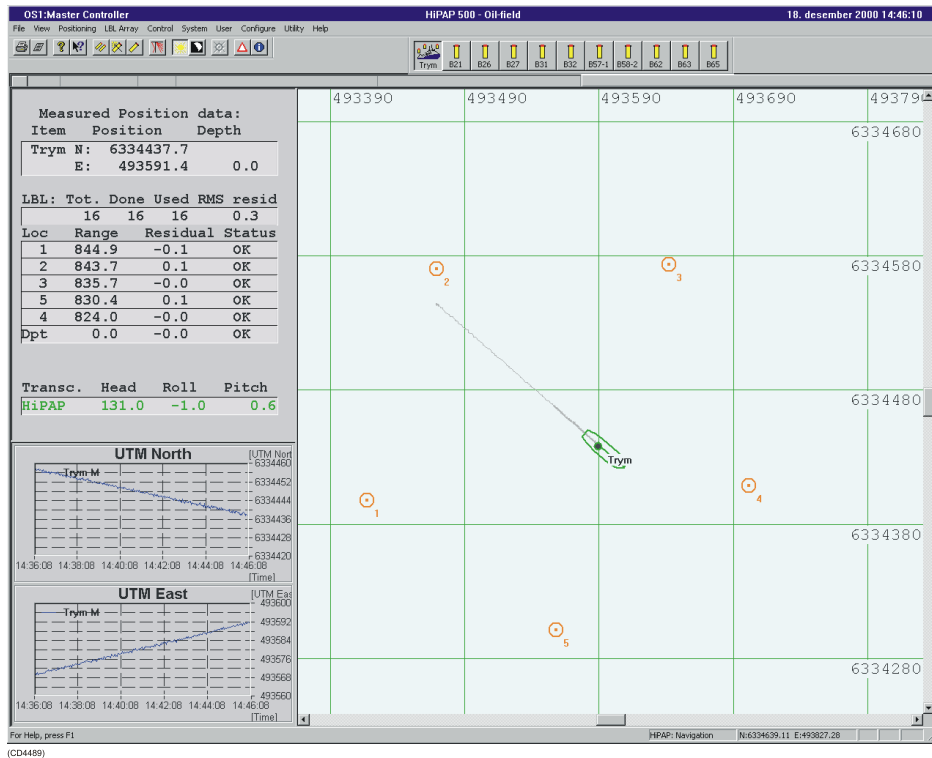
OS1:Master Controller HiPAP 500 - Oil-field 18. desember 2000 14:46:10

File View Positioning LBL Array Control System User Configure Utility Help

Trym B21 B26 B27 B31 B32 B57-1 B58-2 B62 B63 B65

Measured Position data:

| Item | Position | Depth |
|---|---|---|
| Trym N: | 6334437.7 | |
| E: | 493591.4 | 0.0 |

| LBL: | Tot. | Done | Used | RMS resid |
|---|---|---|---|---|
| | 16 | 16 | 16 | 0.3 |

| Loc | Range | Residual | Status |
|---|---|---|---|
| 1 | 844.9 | -0.1 | OK |
| 2 | 843.7 | 0.1 | OK |
| 3 | 835.7 | -0.0 | OK |
| 5 | 830.4 | 0.1 | OK |
| 4 | 824.0 | -0.0 | OK |
| Dpt | 0.0 | -0.0 | OK |

| Transc. | Head | Roll | Pitch |
|---|---|---|---|
| HiPAP | 131.0 | -1.0 | 0.6 |

UTM North
[UTM Nort
Trym M
6334460
6334452
6334444
6334436
6334428
6334420
14:36:08 14:38:08 14:40:08 14:42:08 14:44:08 14:46:08
[Time]

UTM East
[UTM Eas
Trym M
493600
493592
493584
493576
493568
493560
14:36:08 14:38:08 14:40:08 14:42:08 14:44:08 14:46:08
[Time]

493390 493490 493590 493690 49379
6334680
6334580
6334480
6334380
6334280
2
3
Trym
1
4
5

For Help, press F1 HiPAP: Navigation N:6334639.11 E:493827.28

(CD4489)